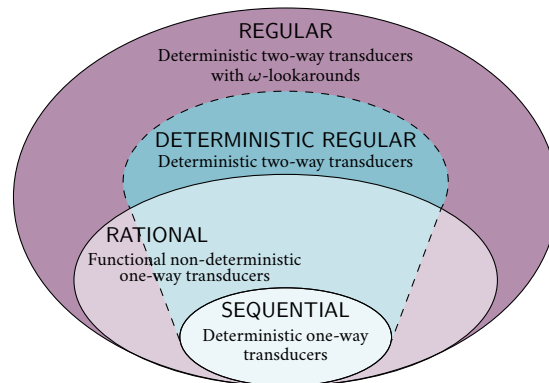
REGULAR
Deterministic two-way transducers with $\omega$-lookarounds

DETERMINISTIC REGULAR
Deterministic two-way transducers

RATIONAL
Functional non-deterministic one-way transducers

SEQUENTIAL
Deterministic one-way transducers